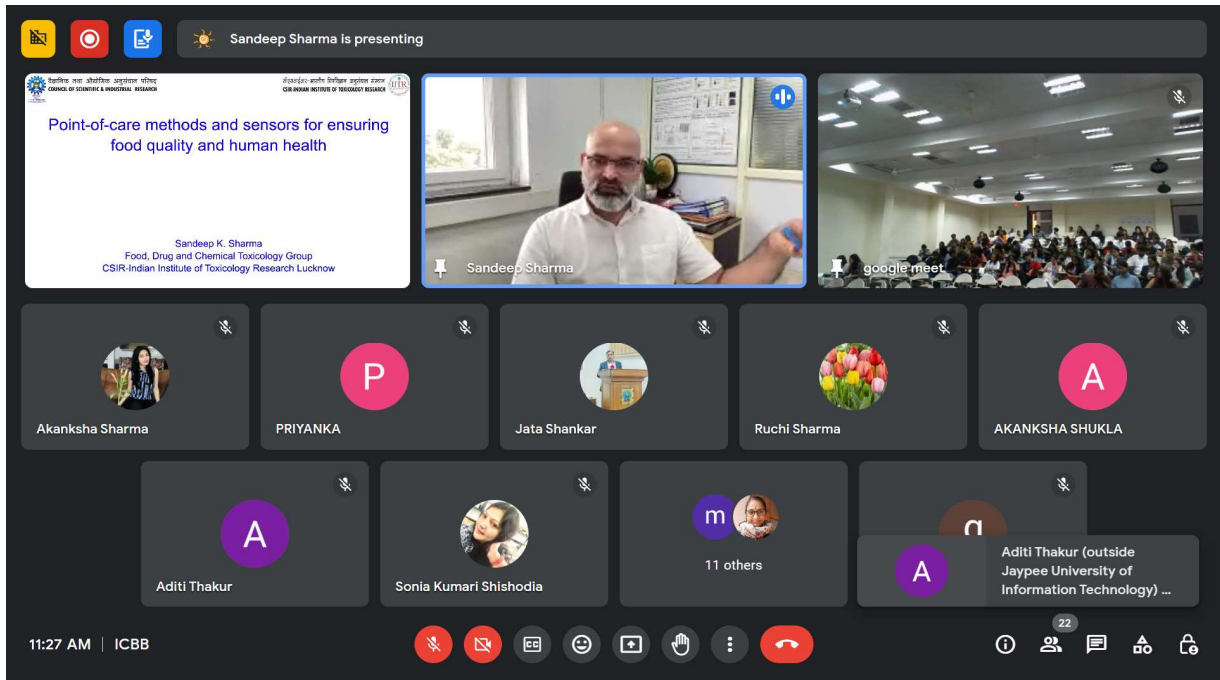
Sandeep Sharma is presenting

वैज्ञानिक तथा औद्योगिक अनुसंधान परिषद
COUNCIL OF SCIENTIFIC & INDUSTRIAL RESEARCH

सीएसआईआर-भारतीय विषविज्ञान अनुसंधान संस्थान
CSIR-INDIAN INSTITUTE OF TOXICOLOGY RESEARCH

IITR

Point-of-care methods and sensors for ensuring food quality and human health

Sandeep K. Sharma
Food, Drug and Chemical Toxicology Group
CSIR-Indian Institute of Toxicology Research Lucknow

Sandeep Sharma

google meet

Akanksha Sharma

P
PRIYANKA

Jata Shankar

Ruchi Sharma

A
AKANKSHA SHUKLA

A
Aditi Thakur

Sonia Kumari Shishodia

m
11 others

a

A
Aditi Thakur (outside Jaypee University of Information Technology) ...

11:27 AM | ICBB

22